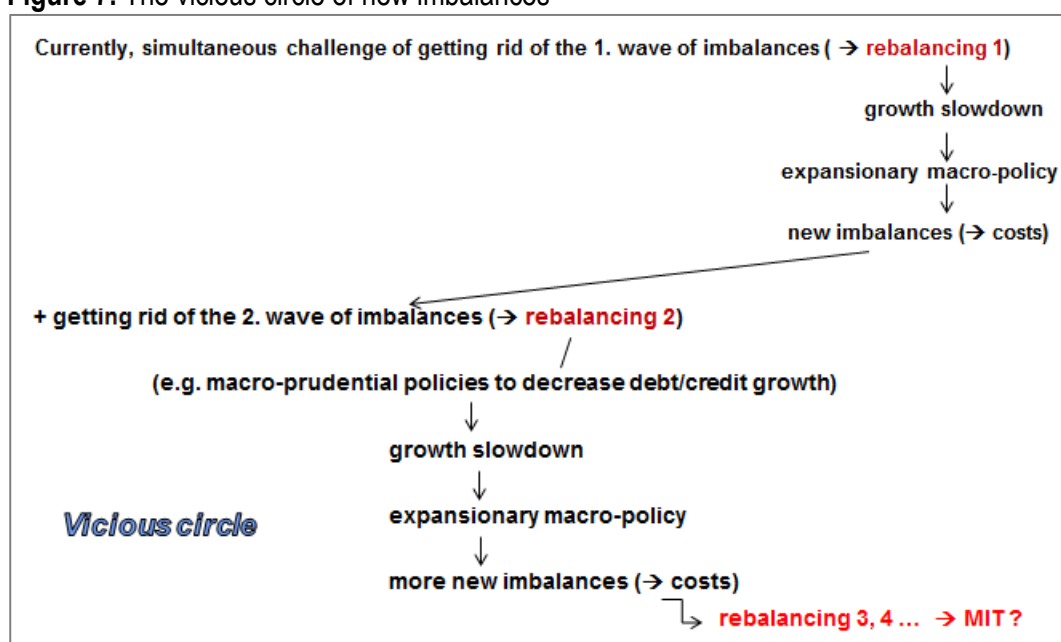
Figure 7: The vicious circle of new imbalances

Currently, simultaneous challenge of getting rid of the 1. wave of imbalances ( → rebalancing 1)

growth slowdown

expansionary macro-policy

new imbalances (→ costs)

+ getting rid of the 2. wave of imbalances (→ rebalancing 2)

(e.g. macro-prudential policies to decrease debt/credit growth)

growth slowdown

Vicious circle

expansionary macro-policy

more new imbalances (→ costs)

rebalancing 3, 4 … → MIT ?